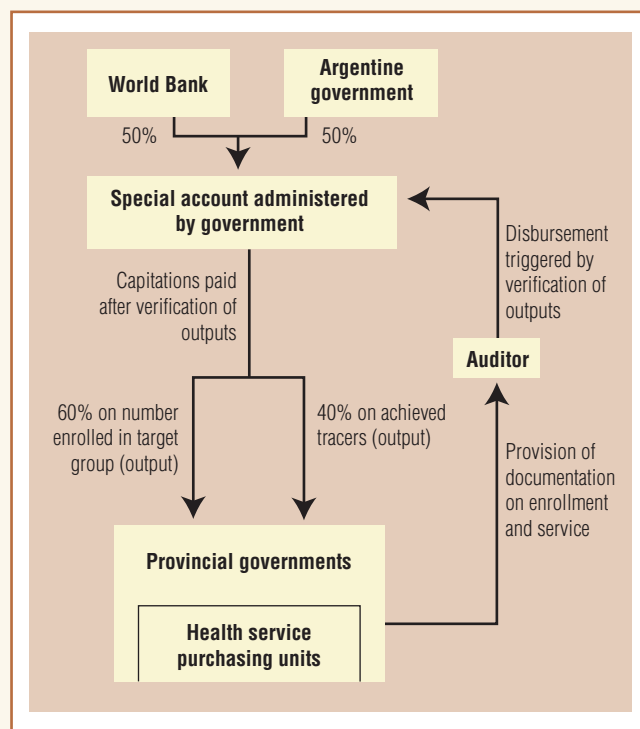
World Bank

Argentine government

50%

50%

Special account administered by government

Disbursement triggered by verification of outputs

Capitations paid after verification of outputs

Auditor

60% on number enrolled in target group (output)

40% on achieved tracers (output)

Provision of documentation on enrollment and service

Provincial governments

Health service purchasing units